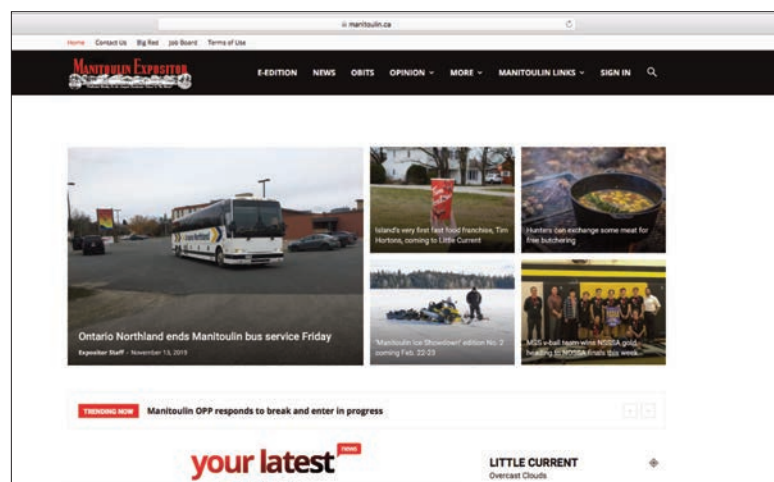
manitoulin.ca

Home Contact Us Big Red Job Board Terms of Use

MANITOULIN EXPOSITOR

E-EDITION NEWS OBITS OPINION MORE MANITOULIN LINKS SIGN IN

Ontario Northland ends Manitoulin bus service Friday

Expositor Staff - November 13, 2019

Island's very first fast food franchise, Tim Hortons, coming to Little Current

Hunters can exchange some meat for free butchering

'Manitoulin Ice Showdown' edition No. 2 coming Feb. 22-23

MSS v-ball team wins NSSSA gold heading to NOSSA finals this week

TRENDING NOW Manitoulin OPP responds to break and enter in progress

your latest

LITTLE CURRENT
Overcast Clouds